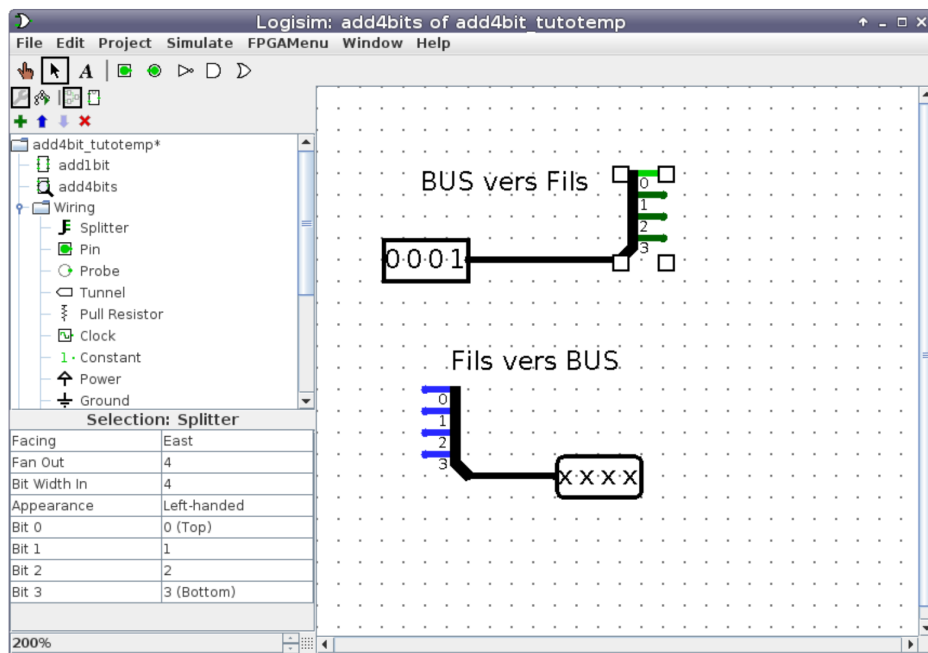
Logisim: add4bits of add4bit_tutotemp

File Edit Project Simulate FPGAMenu Window Help

add4bit_tutotemp*
add1bit
add4bits
Wiring
Splitter
Pin
Probe
Tunnel
Pull Resistor
Clock
1 Constant
Power
Ground

Selection: Splitter

| | |
|---|---|
| Facing | East |
| Fan Out | 4 |
| Bit Width In | 4 |
| Appearance | Left-handed |
| Bit 0 | 0 (Top) |
| Bit 1 | 1 |
| Bit 2 | 2 |
| Bit 3 | 3 (Bottom) |

200%

BUS vers Fils

0001

0
1
2
3

Fils vers BUS

0
1
2
3

xxxx